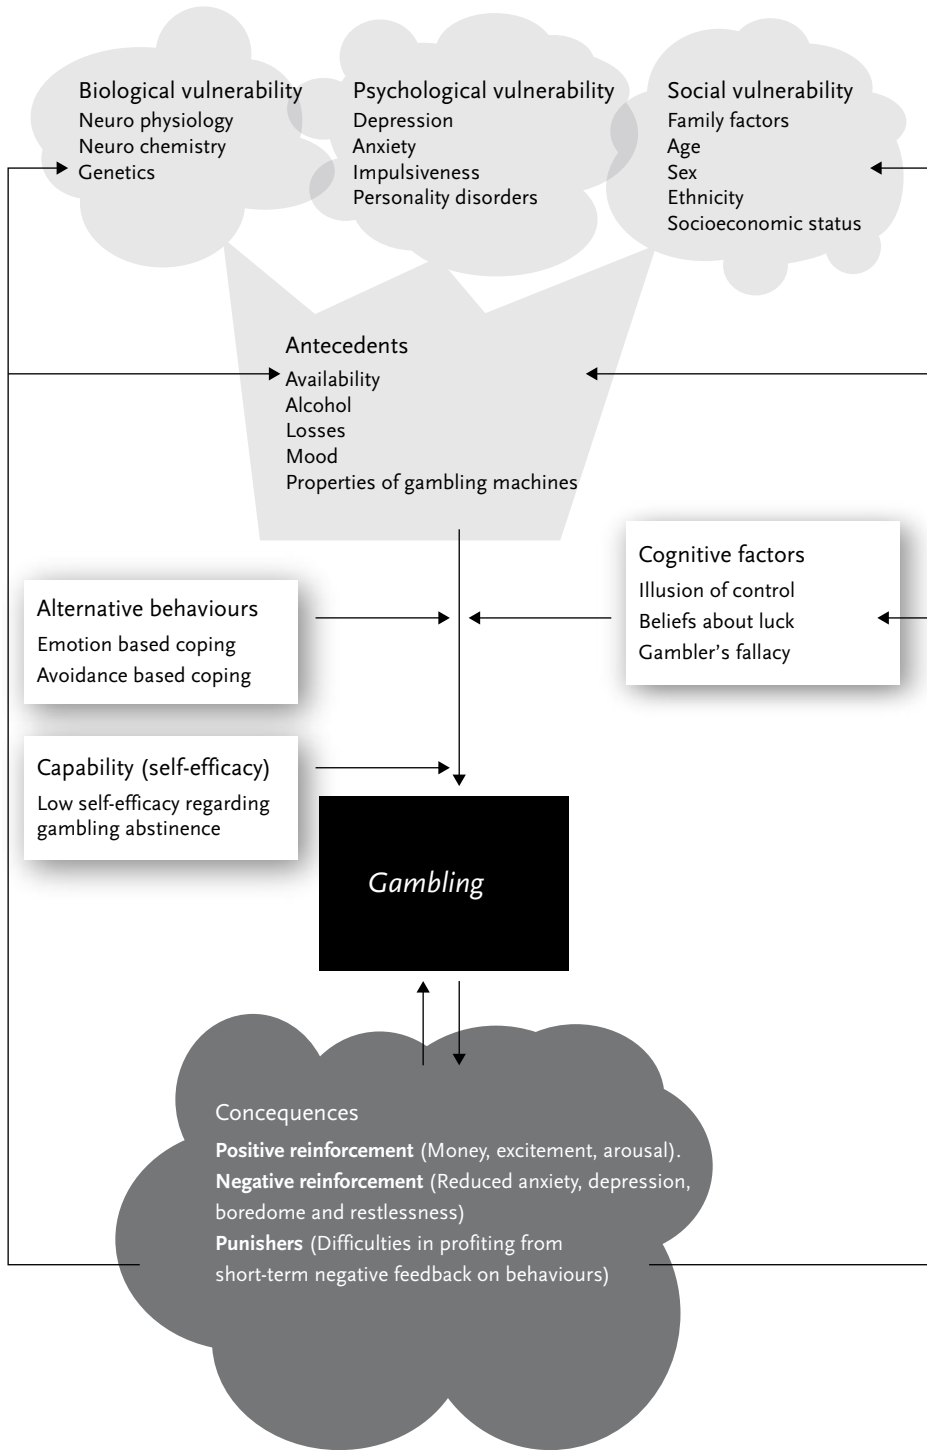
Biological vulnerability
Neuro physiology
Neuro chemistry
Genetics

Psychological vulnerability
Depression
Anxiety
Impulsiveness
Personality disorders

Social vulnerability
Family factors
Age
Sex
Ethnicity
Socioeconomic status

Antecedents
Availability
Alcohol
Losses
Mood
Properties of gambling machines

Cognitive factors
Illusion of control
Beliefs about luck
Gambler's fallacy

Alternative behaviours
Emotion based coping
Avoidance based coping

Capability (self-efficacy)
Low self-efficacy regarding gambling abstinence

Gambling

Concequences
**Positive reinforcement** (Money, excitement, arousal).
**Negative reinforcement** (Reduced anxiety, depression, boredome and restlessness)
**Punishers** (Difficulties in profiting from short-term negative feedback on behaviours)